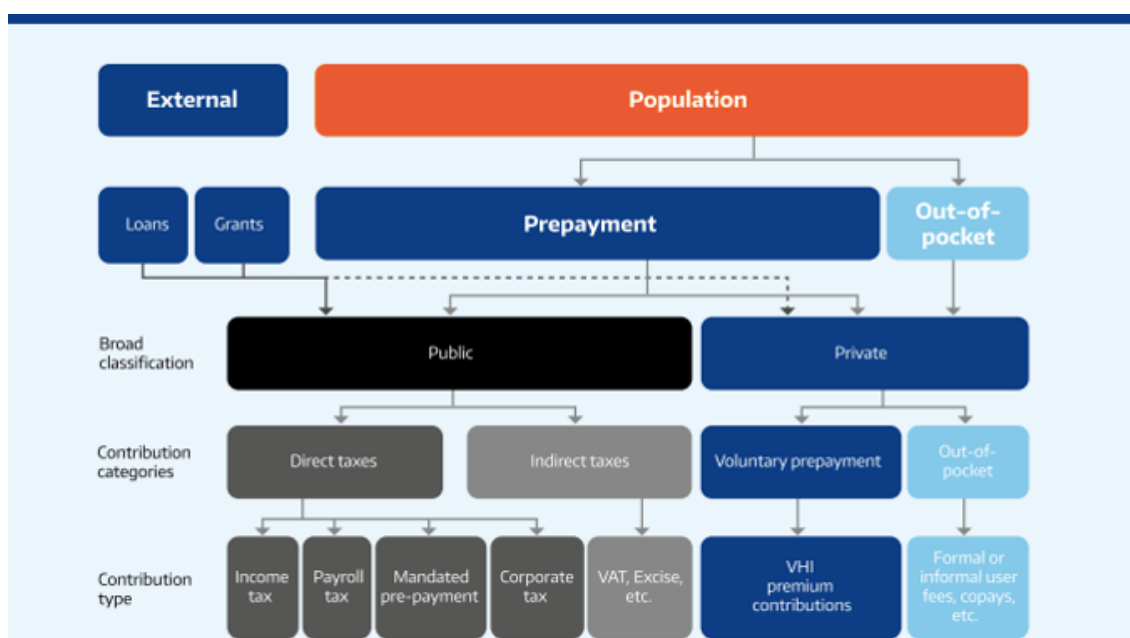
External

Population

Loans

Grants

Prepayment

Out-of-pocket

Broad classification

Public

Private

Contribution categories

Direct taxes

Indirect taxes

Voluntary prepayment

Out-of-pocket

Contribution type

Income tax

Payroll tax

Mandated pre-payment

Corporate tax

VAT, Excise, etc.

VHI premium contributions

Formal or informal user fees, copays, etc.